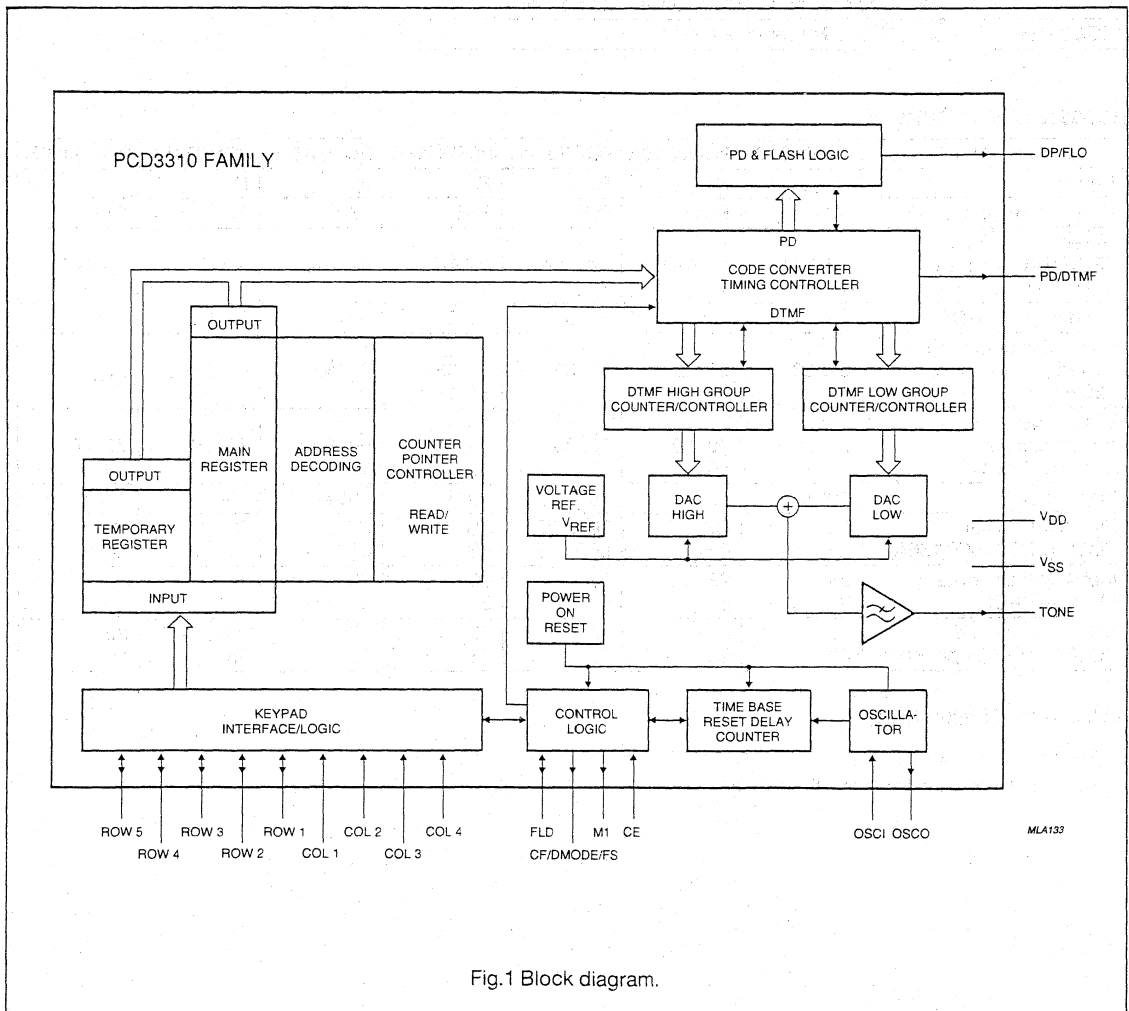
PCD3310 FAMILY

PD & FLASH LOGIC

DP/FLO

PD

CODE CONVERTER
TIMING CONTROLLER

DTMF

$\overline{PD}$/DTMF

OUTPUT

OUTPUT

TEMPORARY REGISTER

MAIN REGISTER

ADDRESS DECODING

COUNTER POINTER CONTROLLER

READ/ WRITE

INPUT

DTMF HIGH GROUP COUNTER/CONTROLLER

DTMF LOW GROUP COUNTER/CONTROLLER

VOLTAGE REF. $V_{REF}$

DAC HIGH

+

DAC LOW

$V_{DD}$

$V_{SS}$

POWER ON RESET

TONE

KEYPAD INTERFACE/LOGIC

CONTROL LOGIC

TIME BASE RESET DELAY COUNTER

OSCILLA-TOR

ROW 5

ROW 4

ROW 3

ROW 2

ROW 1

COL 1

COL 2

COL 3

COL 4

FLD

CF/DMODE/FS

M1

CE

OSCI

OSCO

MLA133

Fig.1 Block diagram.